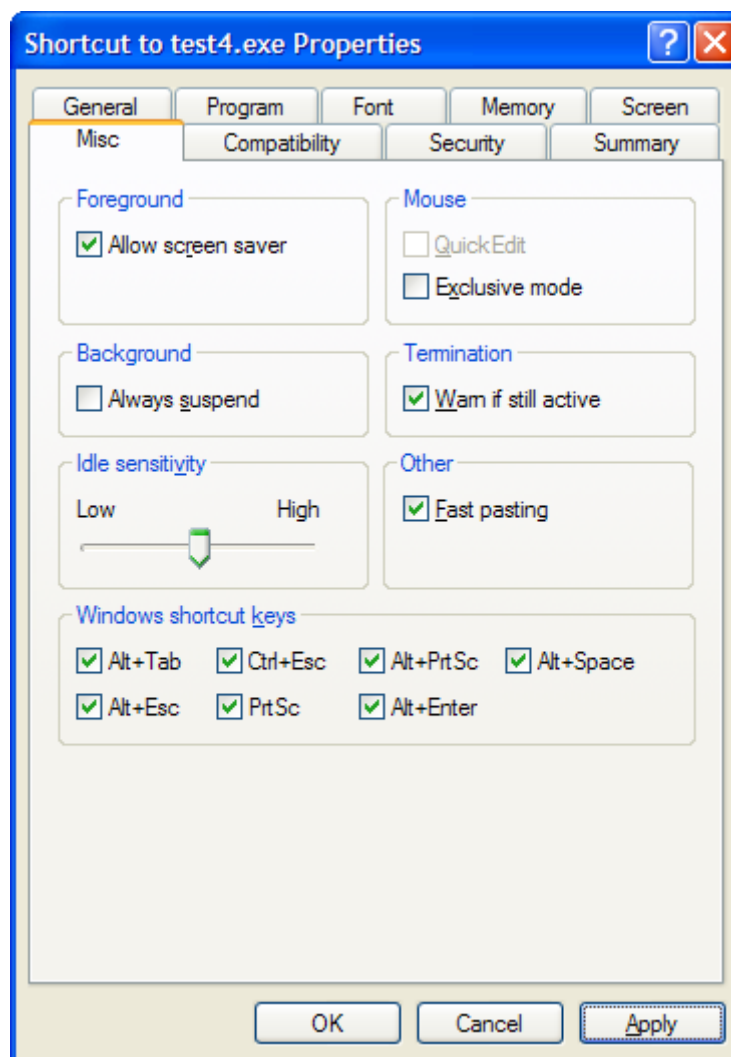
Shortcut to test4.exe Properties

?

General Program Font Memory Screen

Misc Compatibility Security Summary

Foreground

Allow screen saver

Mouse

QuickEdit

Exclusive mode

Background

Always suspend

Termination

Warn if still active

Idle sensitivity

Low High

Other

Fast pasting

Windows shortcut keys

Alt+Tab Ctrl+Esc Alt+PrtSc Alt+Space

Alt+Esc PrtSc Alt+Enter

OK Cancel Apply